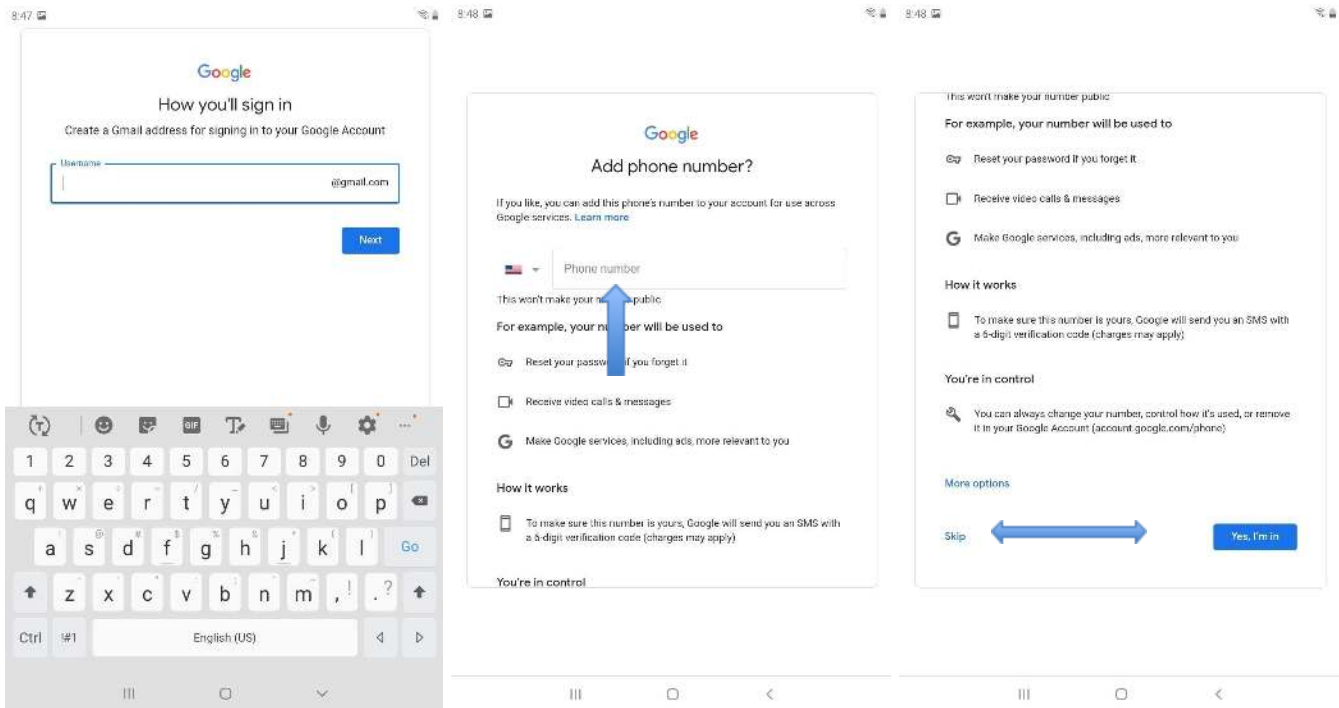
8:47

Google

How you'll sign in

Create a Gmail address for signing in to your Google Account

Username

@gmail.com

Next

GIF

1 2 3 4 5 6 7 8 9 0 Del

q w e r t y u i o p

a s d f g h j k l Go

z x c v b n m , ! . ?

Ctrl !#1 English (US)

8:48

Google

Add phone number?

If you like, you can add this phone's number to your account for use across Google services. Learn more

Phone number

This won't make your n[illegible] public

For example, your nu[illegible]ber will be used to

Reset your passw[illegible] if you forget it

Receive video calls & messages

Make Google services, including ads, more relevant to you

How it works

To make sure this number is yours, Google will send you an SMS with a 6-digit verification code (charges may apply)

You're in control

8:48

This won't make your number public

For example, your number will be used to

Reset your password if you forget it

Receive video calls & messages

Make Google services, including ads, more relevant to you

How it works

To make sure this number is yours, Google will send you an SMS with a 6-digit verification code (charges may apply)

You're in control

You can always change your number, control how it's used, or remove it in your Google Account (account.google.com/phone)

More options

Skip

Yes, I'm in